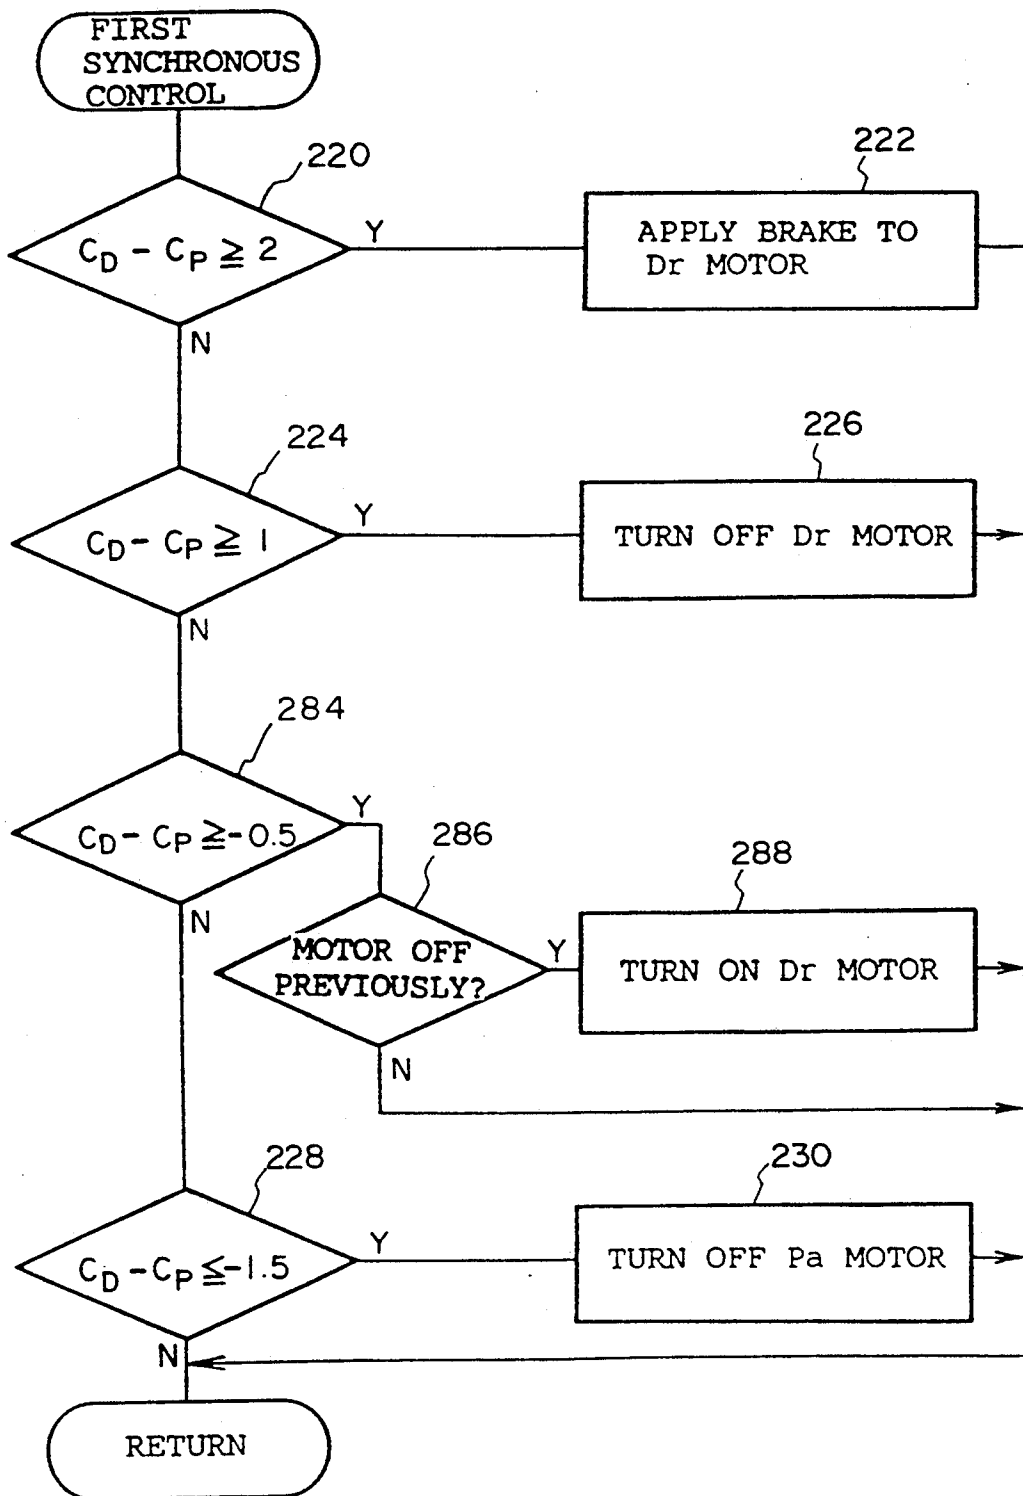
FIRST SYNCHRONOUS CONTROL

220

$C_D - C_P \geqq 2$

Y

222

APPLY BRAKE TO Dr MOTOR

N

224

$C_D - C_P \geqq 1$

Y

226

TURN OFF Dr MOTOR

N

284

$C_D - C_P \geqq -0.5$

Y

286

MOTOR OFF PREVIOUSLY?

Y

288

TURN ON Dr MOTOR

N

N

228

$C_D - C_P \leqq -1.5$

Y

230

TURN OFF Pa MOTOR

N

RETURN